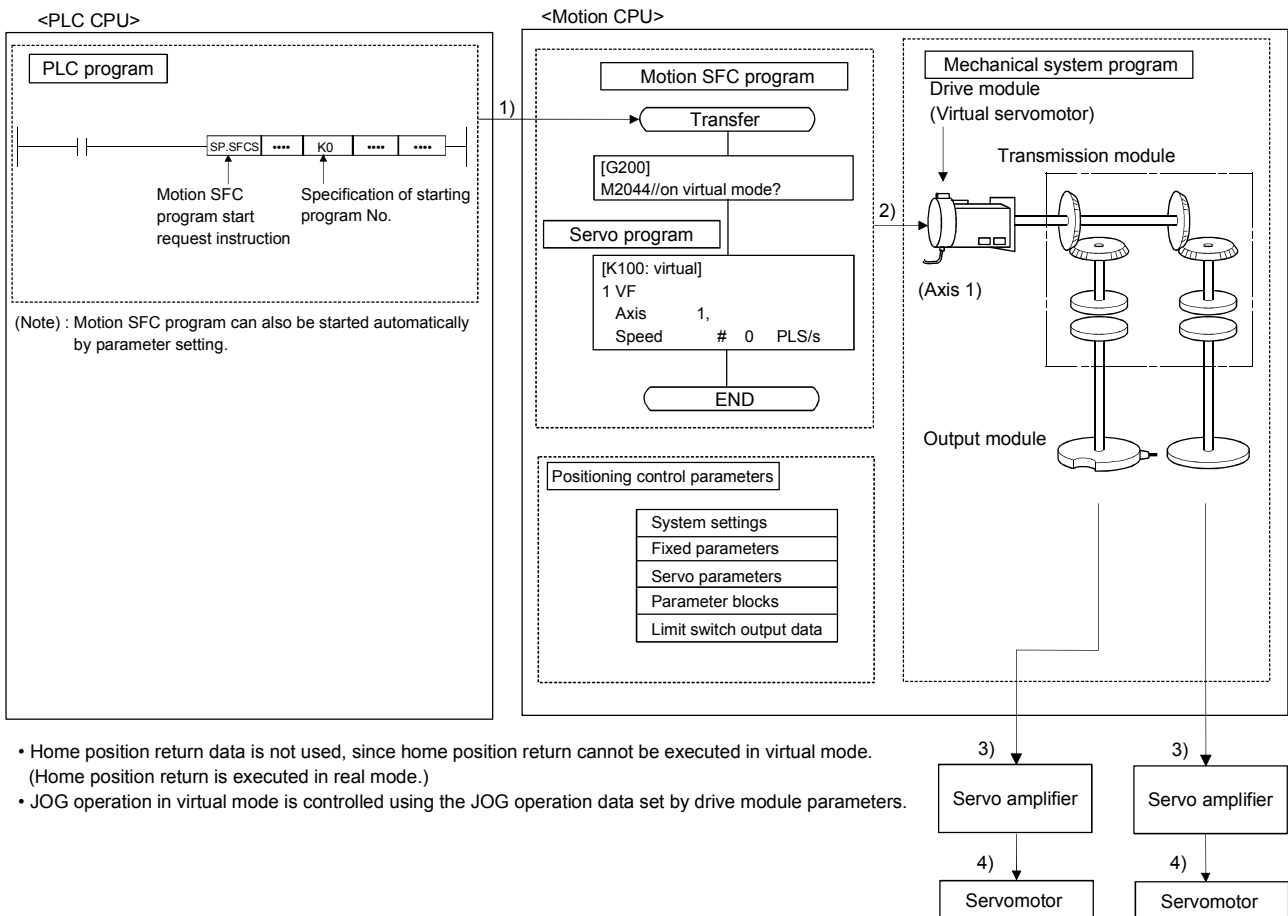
<PLC CPU>

PLC program

SP.SFCS •••• K0 •••• ••••

Motion SFC program start request instruction

Specification of starting program No.

(Note) : Motion SFC program can also be started automatically by parameter setting.

<Motion CPU>

Motion SFC program

1)

Transfer

[G200]
M2044//on virtual mode?

Servo program

[K100: virtual]
1 VF
Axis 1,
Speed # 0 PLS/s

END

Positioning control parameters

System settings
Fixed parameters
Servo parameters
Parameter blocks
Limit switch output data

Mechanical system program

Drive module
(Virtual servomotor)

Transmission module

2)

(Axis 1)

Output module

• Home position return data is not used, since home position return cannot be executed in virtual mode. (Home position return is executed in real mode.)
• JOG operation in virtual mode is controlled using the JOG operation data set by drive module parameters.

3)

Servo amplifier

4)

Servomotor

3)

Servo amplifier

4)

Servomotor